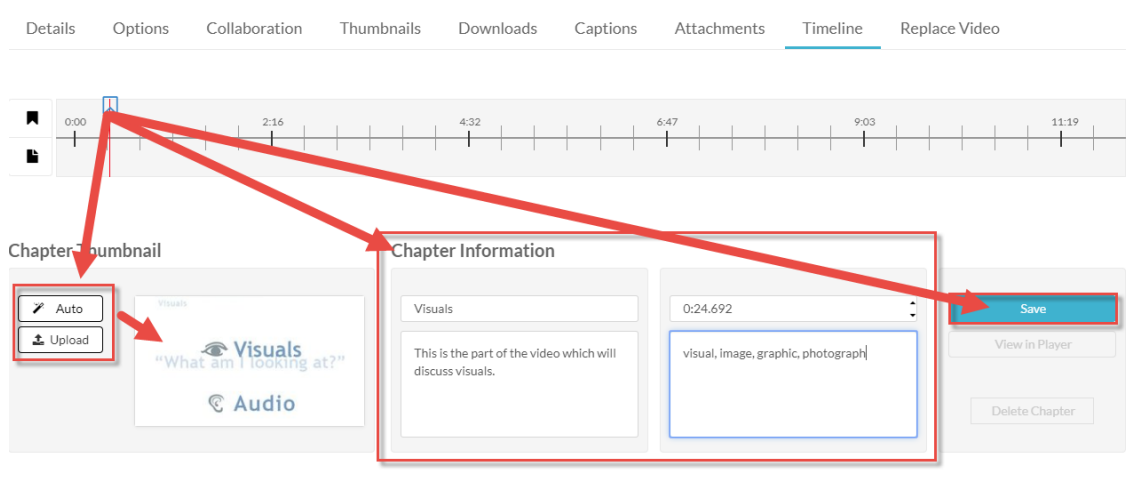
Details Options Collaboration Thumbnails Downloads Captions Attachments Timeline Replace Video

0:00 2:16 4:32 6:47 9:03 11:19

Chapter Thumbnail

Auto

Upload

Visuals

Visuals
"What am I looking at?"
Audio

Chapter Information

Visuals

This is the part of the video which will discuss visuals.

0:24.692

visual, image, graphic, photograph

Save

View in Player

Delete Chapter